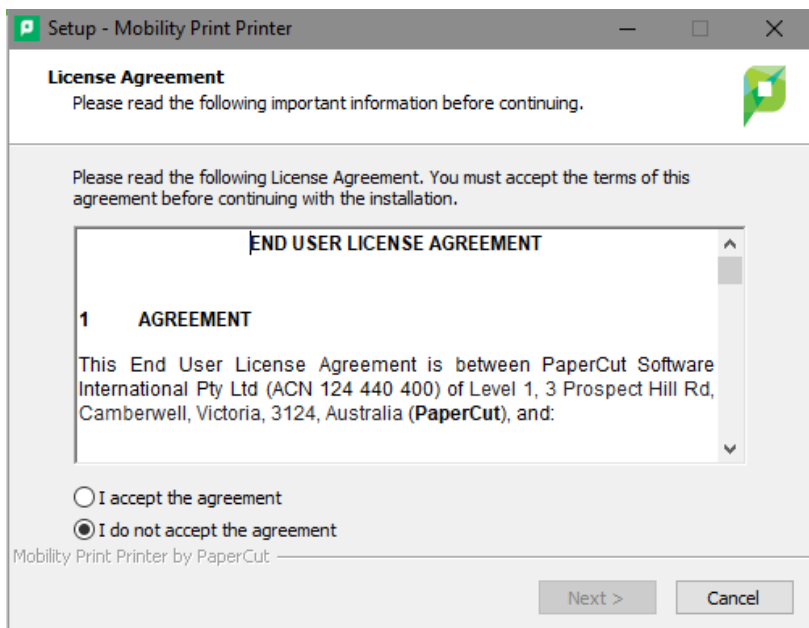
Setup - Mobility Print Printer

License Agreement
Please read the following important information before continuing.

Please read the following License Agreement. You must accept the terms of this agreement before continuing with the installation.

END USER LICENSE AGREEMENT

1 AGREEMENT

This End User License Agreement is between PaperCut Software International Pty Ltd (ACN 124 440 400) of Level 1, 3 Prospect Hill Rd, Camberwell, Victoria, 3124, Australia (**PaperCut**), and:

I accept the agreement

I do not accept the agreement

Mobility Print Printer by PaperCut

Next >

Cancel